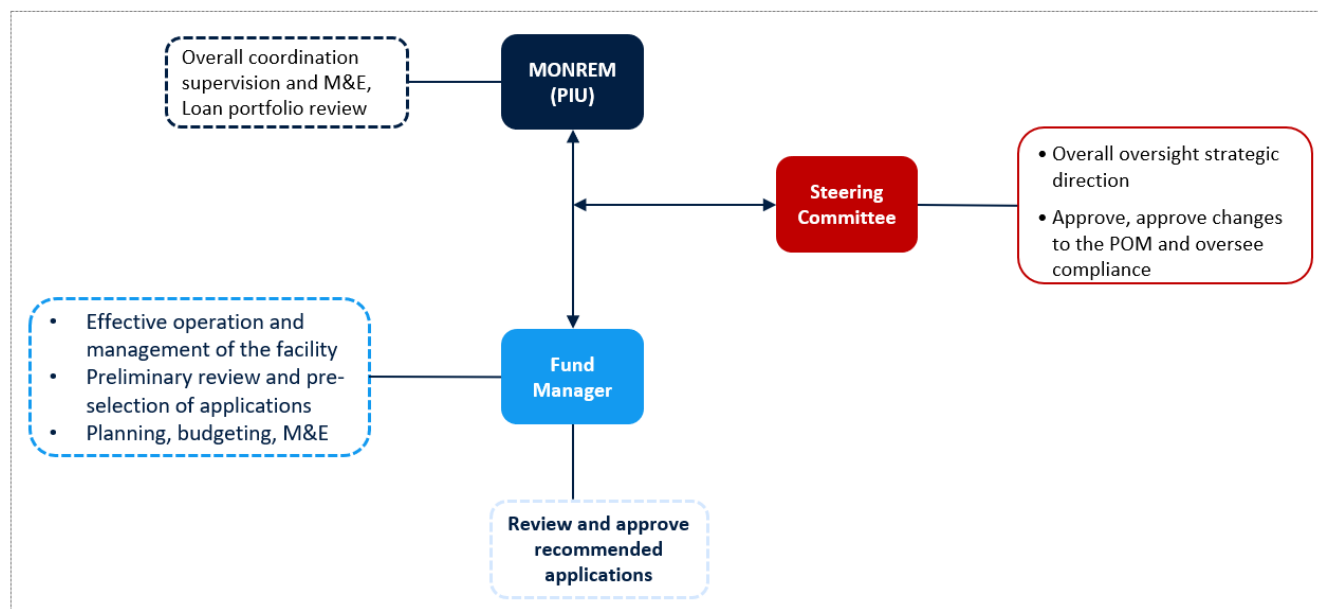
Overall coordination supervision and M&E, Loan portfolio review

MONREM (PIU)

Steering Committee

• Overall oversight strategic direction
• Approve, approve changes to the POM and oversee compliance

• Effective operation and management of the facility
• Preliminary review and pre-selection of applications
• Planning, budgeting, M&E

Fund Manager

Review and approve recommended applications